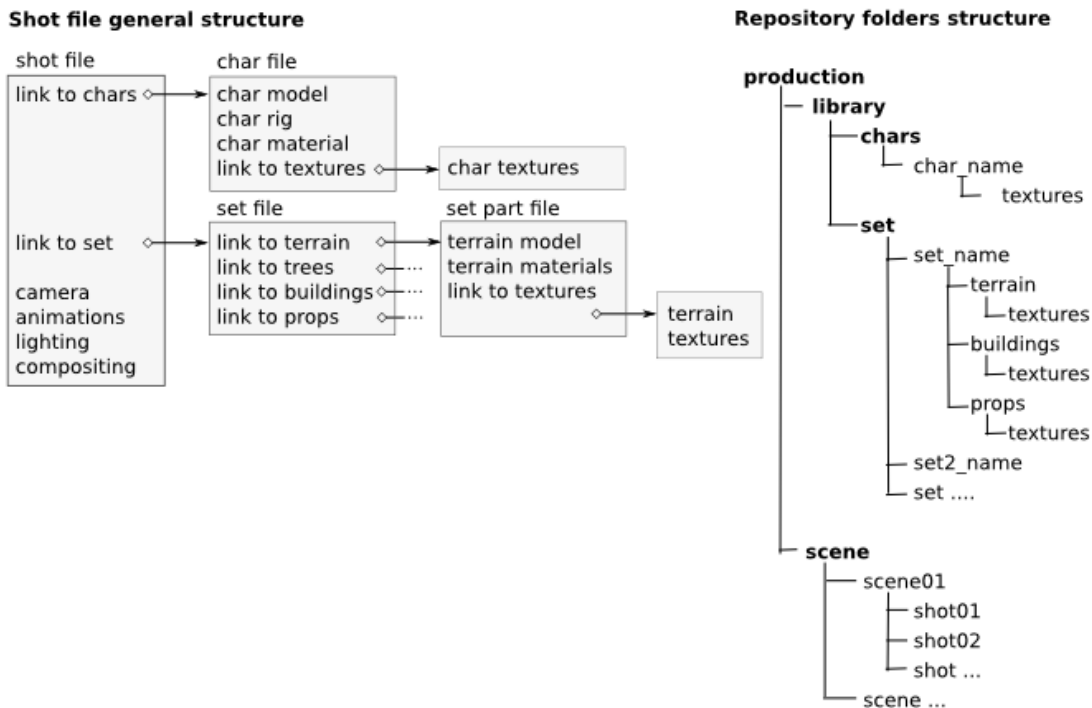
Shot file general structure

shot file
link to chars
link to set
camera
animations
lighting
compositing

char file
char model
char rig
char material
link to textures

char textures

set file
link to terrain
link to trees
link to buildings
link to props

set part file
terrain model
terrain materials
link to textures

terrain textures

Repository folders structure

production
library
chars
char_name
textures
set
set_name
terrain
textures
buildings
textures
props
textures
set2_name
set ....
scene
scene01
shot01
shot02
shot ...
scene ...